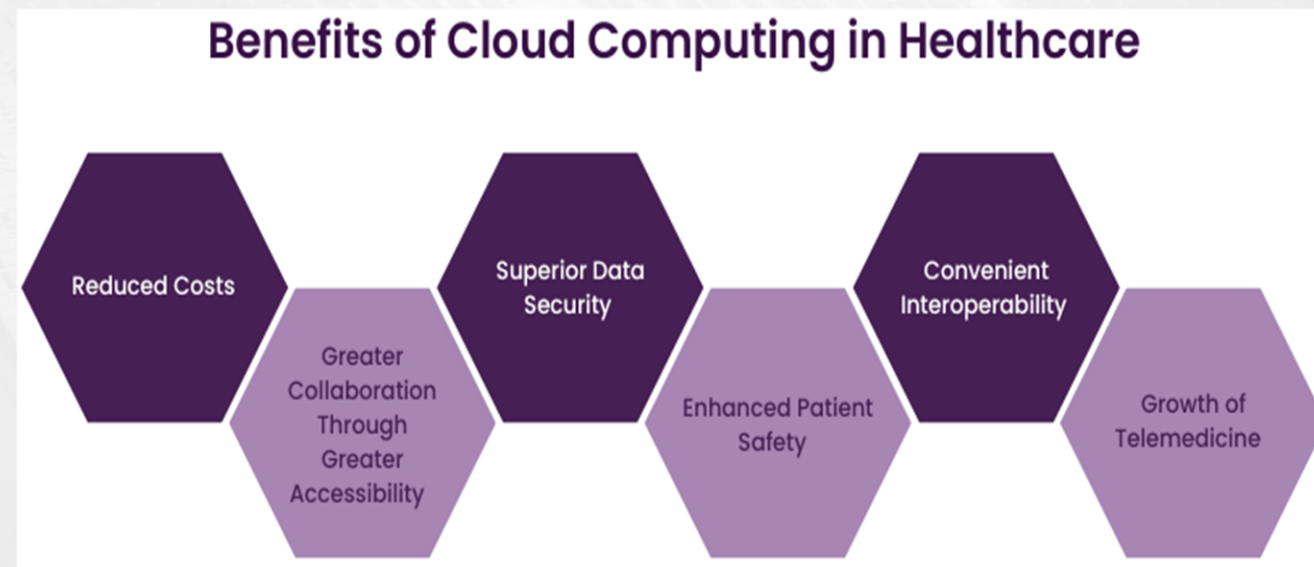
Benefits of Cloud Computing in Healthcare

Reduced Costs

Greater Collaboration Through Greater Accessibility

Superior Data Security

Enhanced Patient Safety

Convenient Interoperability

Growth of Telemedicine